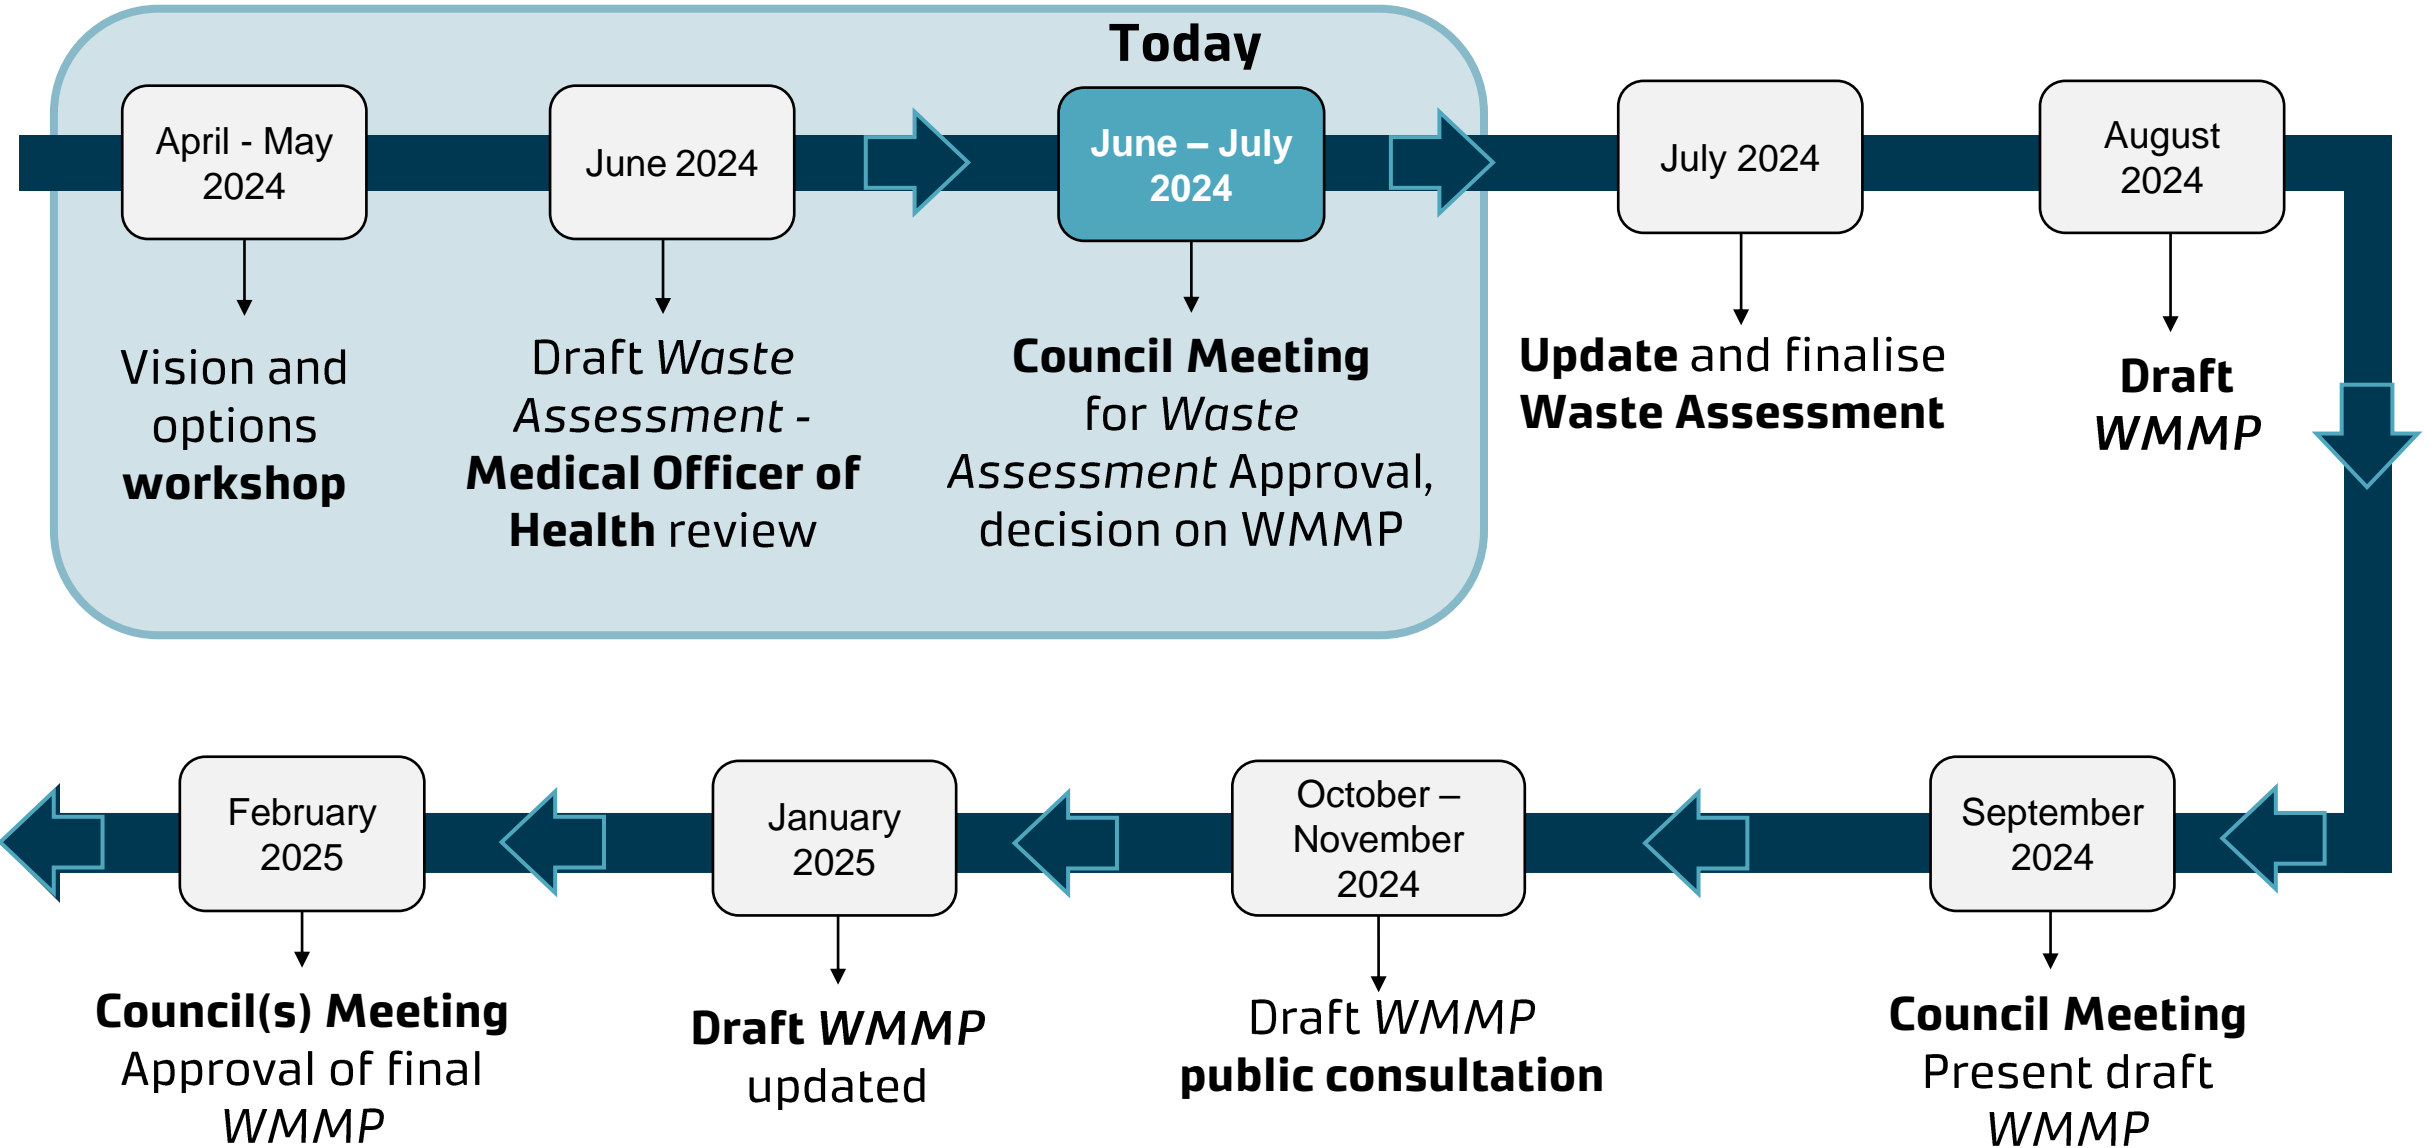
Today

April - May 2024

Vision and options **workshop**

June 2024

Draft *Waste Assessment* - **Medical Officer of Health** review

June – July 2024

**Council Meeting** for *Waste Assessment* Approval, decision on WMMP

July 2024

**Update** and finalise **Waste Assessment**

August 2024

**Draft** *WMMP*

September 2024

**Council Meeting** Present draft *WMMP*

October – November 2024

Draft *WMMP* **public consultation**

January 2025

**Draft *WMMP*** updated

February 2025

**Council(s) Meeting** Approval of final *WMMP*